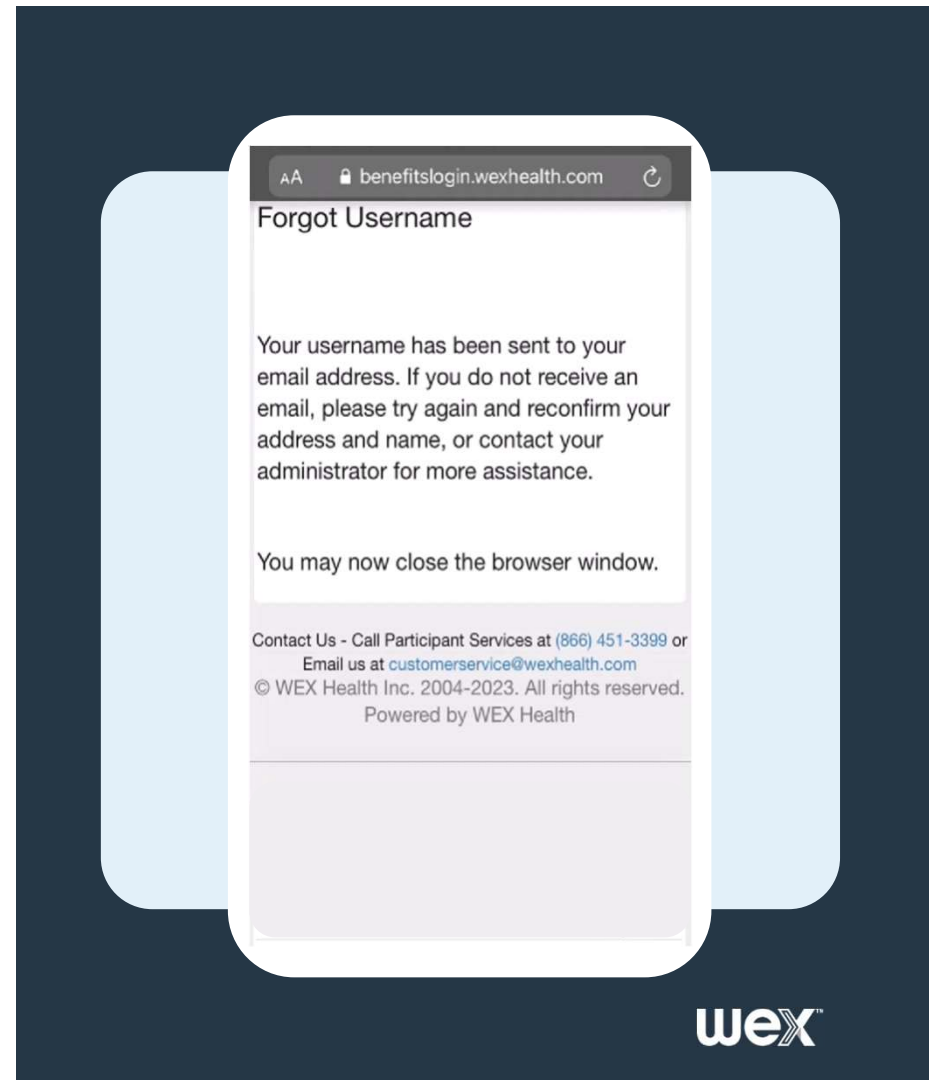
AA benefitslogin.wexhealth.com

Forgot Username

Your username has been sent to your email address. If you do not receive an email, please try again and reconfirm your address and name, or contact your administrator for more assistance.

You may now close the browser window.

Contact Us - Call Participant Services at (866) 451-3399 or Email us at customerservice@wexhealth.com
© WEX Health Inc. 2004-2023. All rights reserved.
Powered by WEX Health

wex